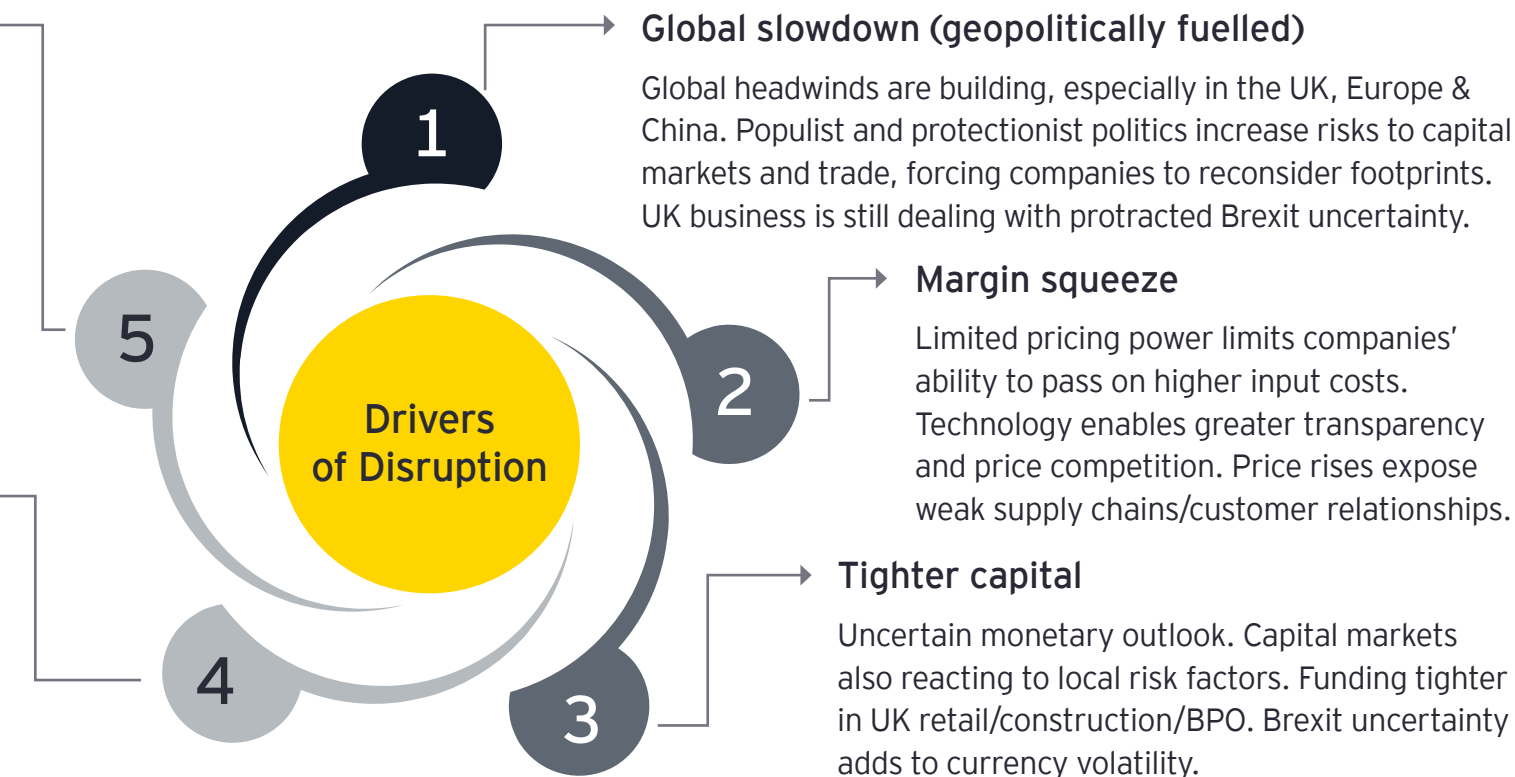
Drivers of Disruption

1

Global slowdown (geopolitically fuelled)

Global headwinds are building, especially in the UK, Europe & China. Populist and protectionist politics increase risks to capital markets and trade, forcing companies to reconsider footprints. UK business is still dealing with protracted Brexit uncertainty.

2

Margin squeeze

Limited pricing power limits companies' ability to pass on higher input costs. Technology enables greater transparency and price competition. Price rises expose weak supply chains/customer relationships.

3

Tighter capital

Uncertain monetary outlook. Capital markets also reacting to local risk factors. Funding tighter in UK retail/construction/BPO. Brexit uncertainty adds to currency volatility.

4

5